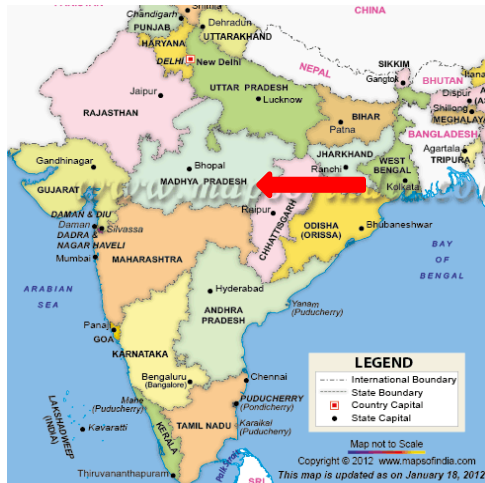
CHINA
Chandigarh
Dehradun
PUNJAB
UTTARAKHAND
HARYANA
DELHI
New Delhi
NEPAL
SIKKIM
Gangtok
BHUTAN
Dispur
Shillong
MEGHALAYA
Jaipur
UTTAR PRADESH
Lucknow
RAJASTHAN
BIHAR
Patna
BANGLADESH
Agartala
TRIPURA
Gandhinagar
Bhopal
JHARKHAND
Ranchi
WEST BENGAL
Kolkata
GUJARAT
MADHYA PRADESH
DAMAN & DIU
Daman
DADRA & NAGAR HAVELI
Silvassa
Raipur
CHHATTISGARH
ODISHA (ORISSA)
Bhubaneshwar
Mumbai
MAHARASHTRA
BAY OF BENGAL
ARABIAN SEA
Hyderabad
ANDHRA PRADESH
Yanam (Puducherry)
Panaji
GOA
KARNATAKA
LEGEND
International Boundary
State Boundary
Country Capital
State Capital
Bengaluru (Bangalore)
Chennai
Mahe (Puducherry)
PUDUCHERRY (Pondicherry)
LAKSHADWEEP (INDIA)
Kavaratti
KERALA
TAMIL NADU
Karaikal (Puducherry)
Map not to Scale
Copyright © 2012 www.mapsofindia.com
Thiruvananthapuram
This map is updated as on January 18, 2012
www.mapsofindia.com